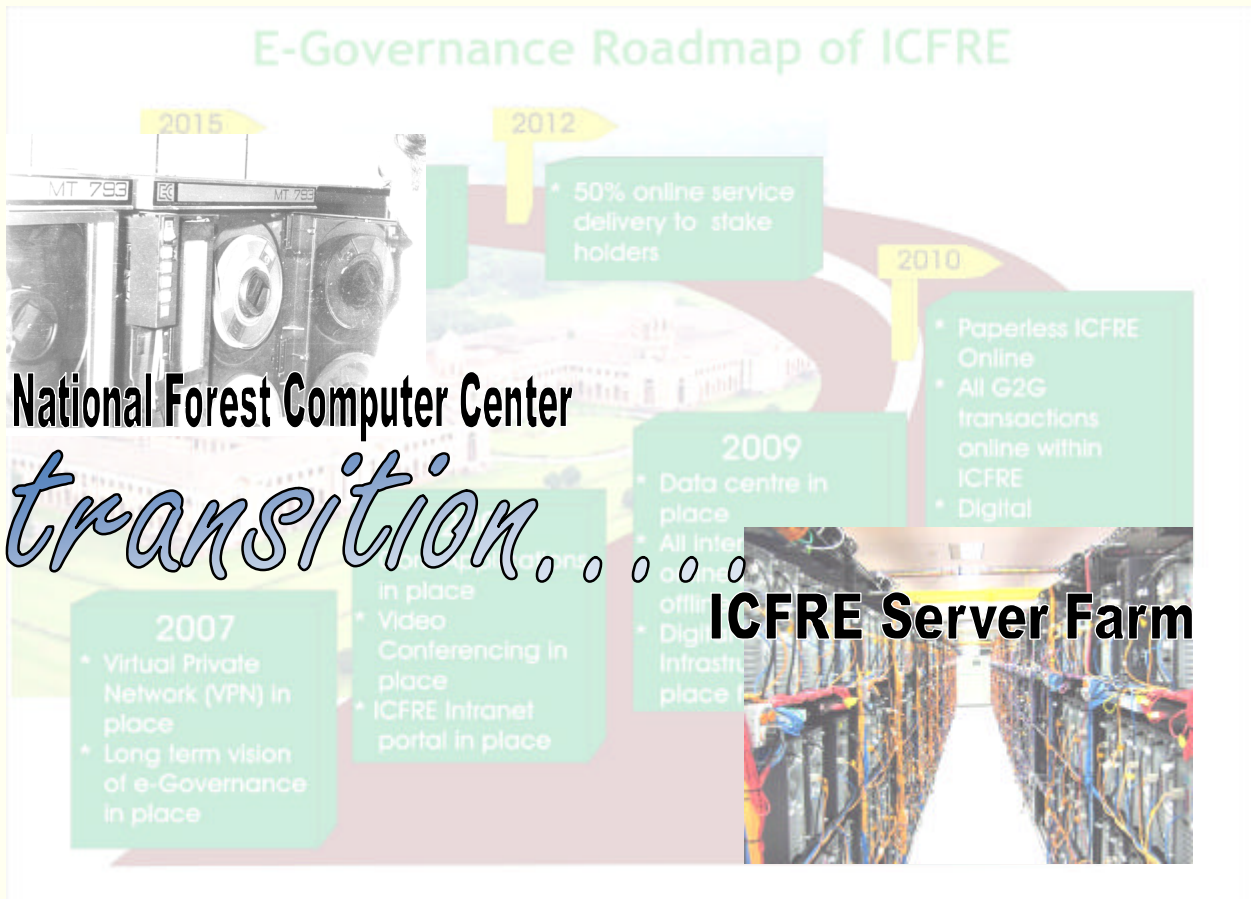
E-Governance Roadmap of ICFRE

2015

MT 793

MT 793

2012

* 50% online service delivery to stake holders

2010

* Paperless ICFRE Online
* All G2G transactions online within ICFRE
* Digital

National Forest Computer Center

transition.....

2009
* Data centre in place
* All inter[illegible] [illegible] offli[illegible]
* Digi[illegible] Infrastru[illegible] place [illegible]

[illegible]ations in place
* Video Conferencing in place
* ICFRE Intranet portal in place

2007
* Virtual Private Network (VPN) in place
* Long term vision of e-Governance in place

ICFRE Server Farm